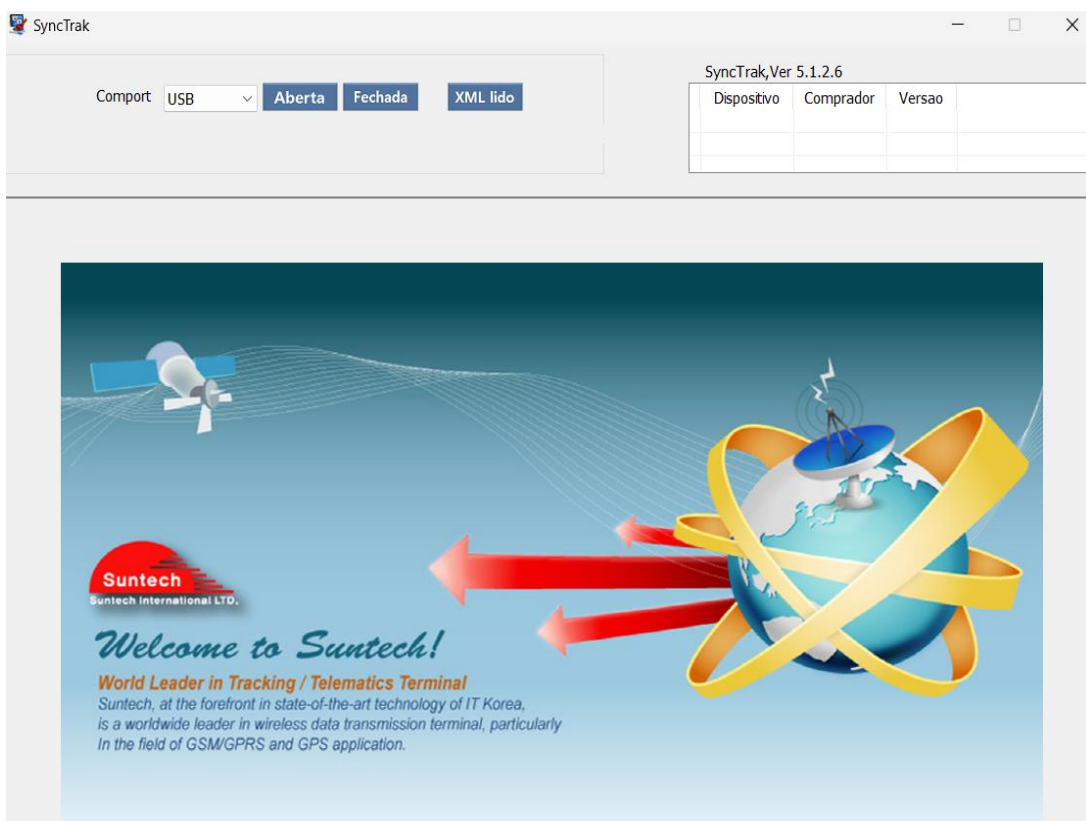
SyncTrak

Comport USB Aberta Fechada XML lido

SyncTrak,Ver 5.1.2.6

| Dispositivo | Comprador | Versao |
|---|---|---|
| | | |

Suntech
Suntech International LTD.

Welcome to Suntech!

World Leader in Tracking / Telematics Terminal
Suntech, at the forefront in state-of-the-art technology of IT Korea, is a worldwide leader in wireless data transmission terminal, particularly In the field of GSM/GPRS and GPS application.